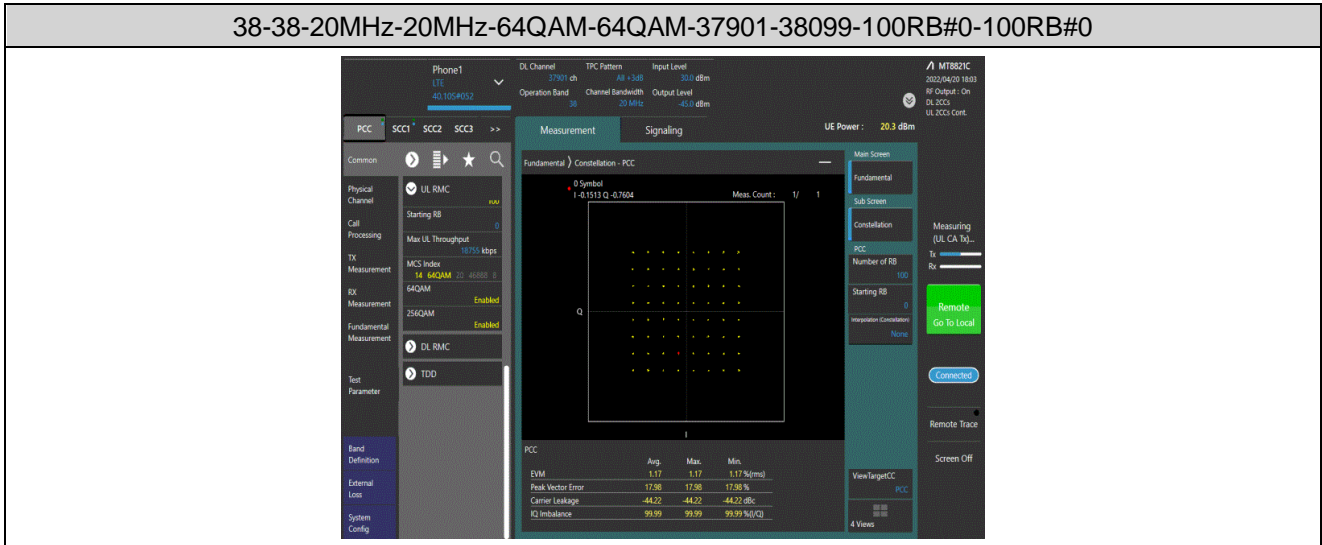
38-38-20MHz-20MHz-64QAM-64QAM-37901-38099-100RB#0-100RB#0

Phone1
LTE
40.105#052

DL Channel 37901 ch
TPC Pattern All +3dB
Input Level 30.0 dBm
Operation Band 38
Channel Bandwidth 20 MHz
Output Level -45.0 dBm

MT8821C
2022/04/20 18:03
RF Output : On
DL 2CCs
UL 2CCs Cont.

PCC SCC1 SCC2 SCC3 >>

Measurement Signaling

UE Power : 20.3 dBm

Common

Physical Channel
Call Processing
TX Measurement
RX Measurement
Fundamental Measurement
Test Parameter
Band Definition
External Loss
System Config

UL RMC
Starting RB 0
Max UL Throughput 18755 kbps
MCS Index 14 64QAM 20 46888 8
64QAM Enabled
256QAM Enabled
DL RMC
TDD

Fundamental Constellation - PCC
0 Symbol
I -0.1513 Q -0.7604
Meas. Count : 1/ 1
Q
I

Main Screen
Fundamental
Sub Screen
Constellation
PCC
Number of RB 100
Starting RB 0
Interpolation (Constellation) None

PCC
| | Avg. | Max. | Min. |
|---|---|---|---|
| EVM | 1.17 | 1.17 | 1.17 %(rms) |
| Peak Vector Error | 17.98 | 17.98 | 17.98 % |
| Carrier Leakage | -44.22 | -44.22 | -44.22 dBc |
| IQ Imbalance | 99.99 | 99.99 | 99.99 %(I/Q) |

ViewTargetCC
PCC
4 Views

Measuring
(UL CA Tx)...
Tx
Rx

Remote
Go To Local

Connected

Remote Trace

Screen Off